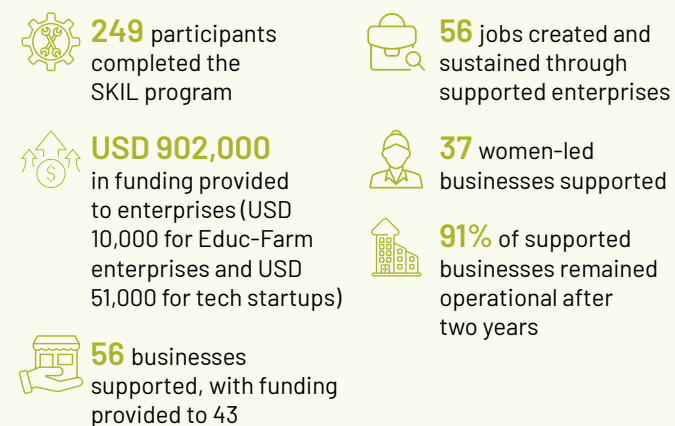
249 participants completed the SKIL program

USD 902,000 in funding provided to enterprises (USD 10,000 for Educ-Farm enterprises and USD 51,000 for tech startups)

56 businesses supported, with funding provided to 43

56 jobs created and sustained through supported enterprises

37 women-led businesses supported

91% of supported businesses remained operational after two years